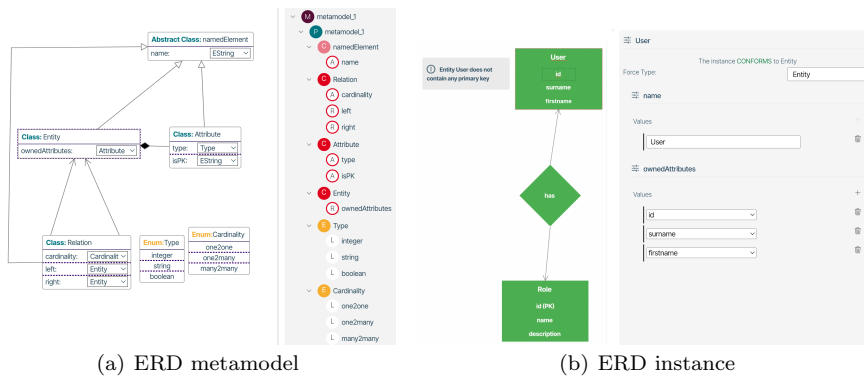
Abstract Class: namedElement
name: EString

Class: Entity
ownedAttributes: Attribute

Class: Attribute
type: Type
isPK: EString

Class: Relation
cardinality: Cardinalit
left: Entity
right: Entity

Enum: Type
integer
string
boolean

Enum: Cardinality
one2one
one2many
many2many

M metamodel_1
P metamodel_1
C namedElement
A name
C Relation
A cardinality
R left
R right
C Attribute
A type
A isPK
C Entity
R ownedAttributes
E Type
L integer
L string
L boolean
E Cardinality
L one2one
L one2many
L many2many

Entity User does not contain any primary key

User
id
surname
firstname

has

Role
id (PK)
name
description

User
The instance CONFORMS to Entity
Force Type: Entity
name
Values
User
ownedAttributes
Values
id
surname
firstname

(a) ERD metamodel

(b) ERD instance